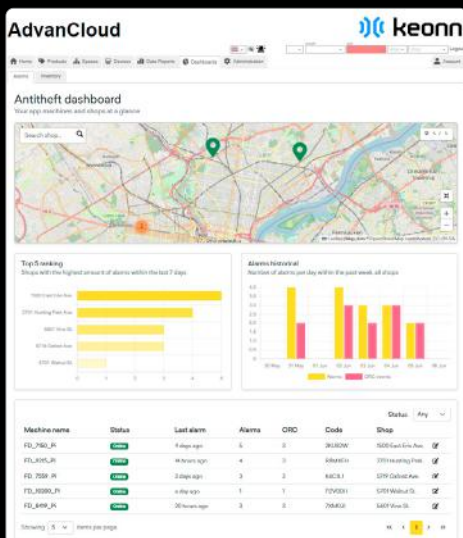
AdvanCloud

keonn

Home Products Spaces Devices Data Players Dashboards Administration

Alarms Inventory

Antitheft dashboard

Your app machines and shops at a glance

Search shop...

Top 5 ranking

Shops with the highest amount of alarms within the last 7 days

Alarms historical

Number of alarms per day within the past week, all shops

Alarms

ORC events

Status Any

| Machine name | Status | Last alarm | Alarms | ORC | Code | Shop |
|---|---|---|---|---|---|---|
| FD_7561_R | Online | 5 days ago | 5 | 0 | 3KU3DW | 1500 East Erie Ave |
| FD_1015_R | Online | 14 hours ago | 4 | 3 | 69NM1N | 370 Hunting Park |
| FD_7551_R | Online | 3 days ago | 3 | 2 | K4C3J | 5701 Oxford Ave |
| FD_10380_R | Online | a day ago | 1 | 1 | F2V00H | 5701 Walnut St |
| FD_8491_R | Online | 20 hours ago | 3 | 3 | 7MMGU | 5401 Vine St |

Showing 5 items per page

1